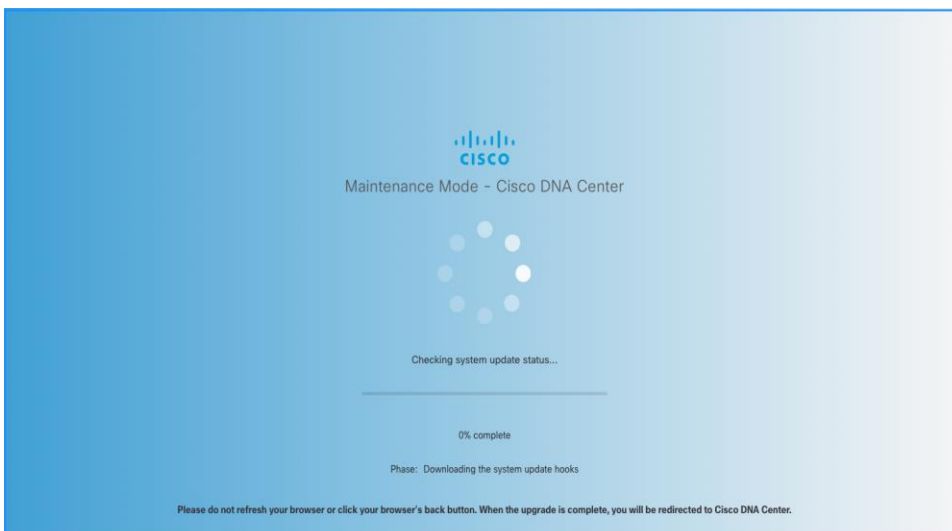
CISCO

Maintenance Mode - Cisco DNA Center

Checking system update status...

0% complete

Phase: Downloading the system update hooks

Please do not refresh your browser or click your browser's back button. When the upgrade is complete, you will be redirected to Cisco DNA Center.